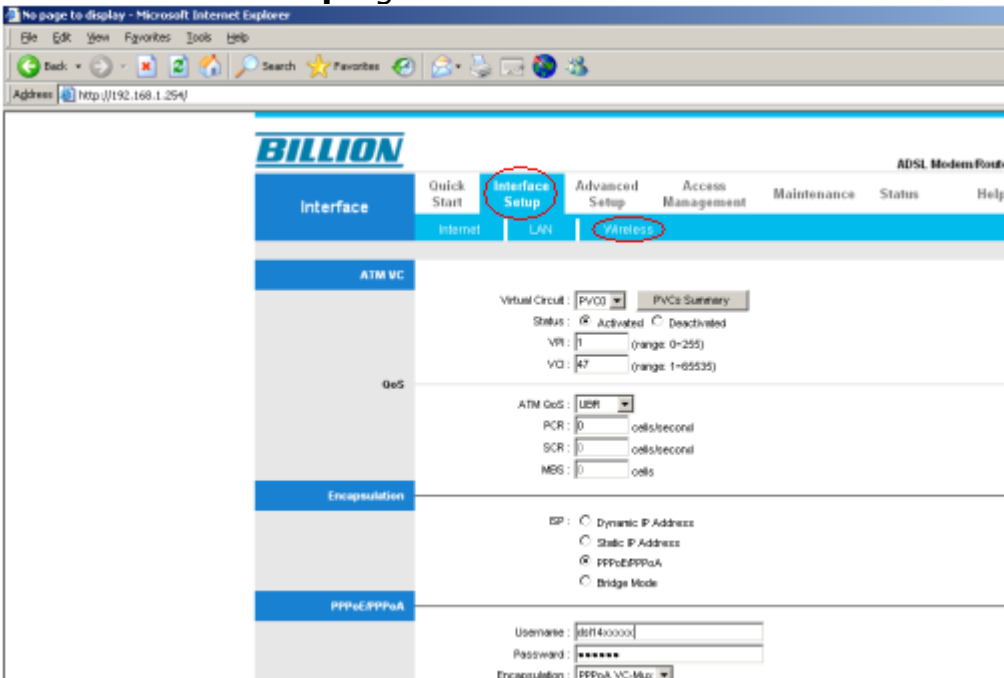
No page to display - Microsoft Internet Explorer
File Edit View Favorites Tools Help
Back Search Favorites
Address http://192.168.1.254/

BILLION
ADSL Modem/Route

Interface
Quick Start
Interface Setup
Advanced Setup
Access Management
Maintenance
Status
Help
Internet LAN Wireless

ATM VC
Virtual Circuit : PVC0 PVCs Summary
Status : Activated Deactivated
VPI : 1 (range: 0~255)
VCI : 47 (range: 1~65535)

QoS
ATM QoS : UBR
PCR : 0 cells/second
SCR : 0 cells/second
MBS : 0 cells

Encapsulation
ISP : Dynamic IP Address
Static IP Address
PPPoE/PPPoA
Bridge Mode

PPPoE/PPPoA
Username : dsl14xxxxxx
Password : •••••••
Encapsulation : PPPoA VC-Mux